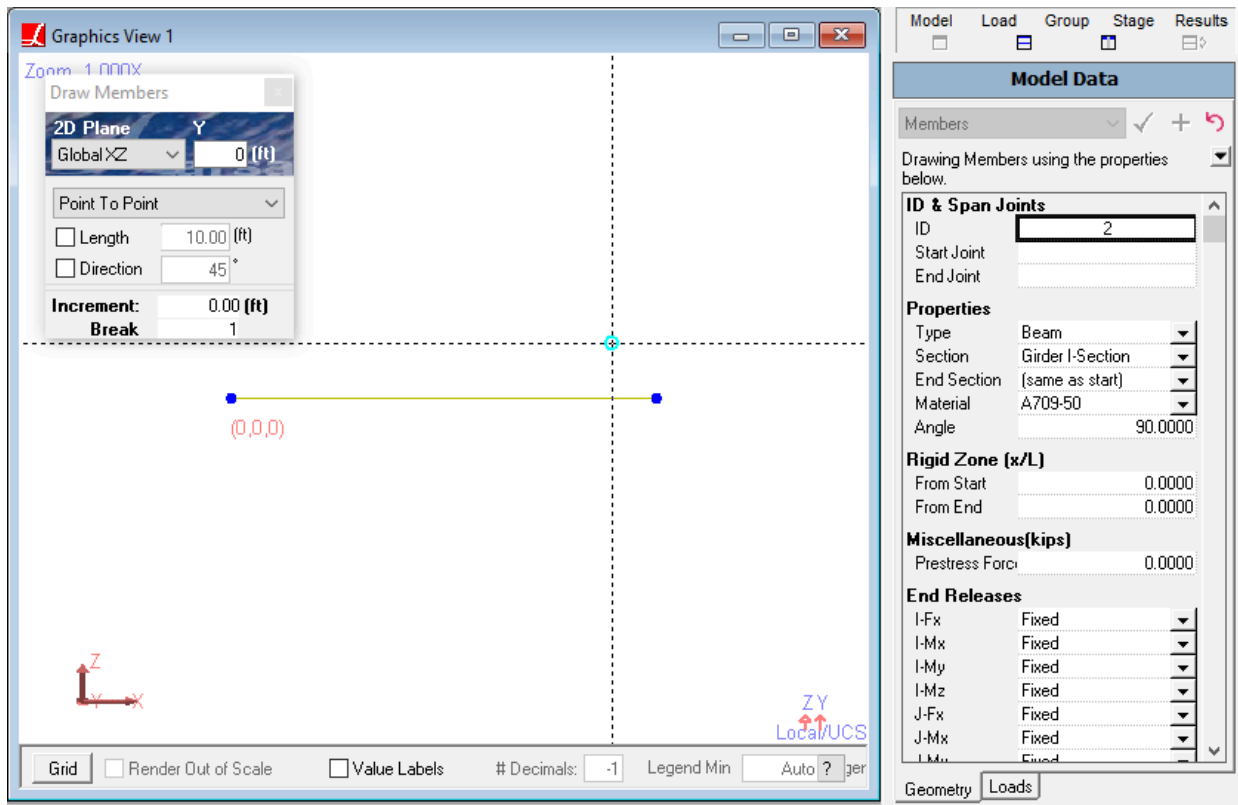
Graphics View 1

Zoom 1.000X

Draw Members

2D Plane Y

Global XZ 0 (ft)

Point To Point

Length 10.00 (ft)

Direction 45 °

Increment: 0.00 (ft)

Break 1

(0,0,0)

Z

Y X

Z Y

Local/UCS

Grid Render Out of Scale Value Labels # Decimals: -1 Legend Min Auto ? ger

Model Load Group Stage Results

Model Data

Members

Drawing Members using the properties below.

| ID & Span Joints | |
|---|---|
| ID | 2 |
| Start Joint | |
| End Joint | |
| **Properties** | |
| Type | Beam |
| Section | Girder I-Section |
| End Section | (same as start) |
| Material | A709-50 |
| Angle | 90.0000 |
| **Rigid Zone (x/L)** | |
| From Start | 0.0000 |
| From End | 0.0000 |
| **Miscellaneous(kips)** | |
| Prestress Forc | 0.0000 |
| **End Releases** | |
| I-Fx | Fixed |
| I-Mx | Fixed |
| I-My | Fixed |
| I-Mz | Fixed |
| J-Fx | Fixed |
| J-Mx | Fixed |
| J-My | Fixed |

Geometry Loads